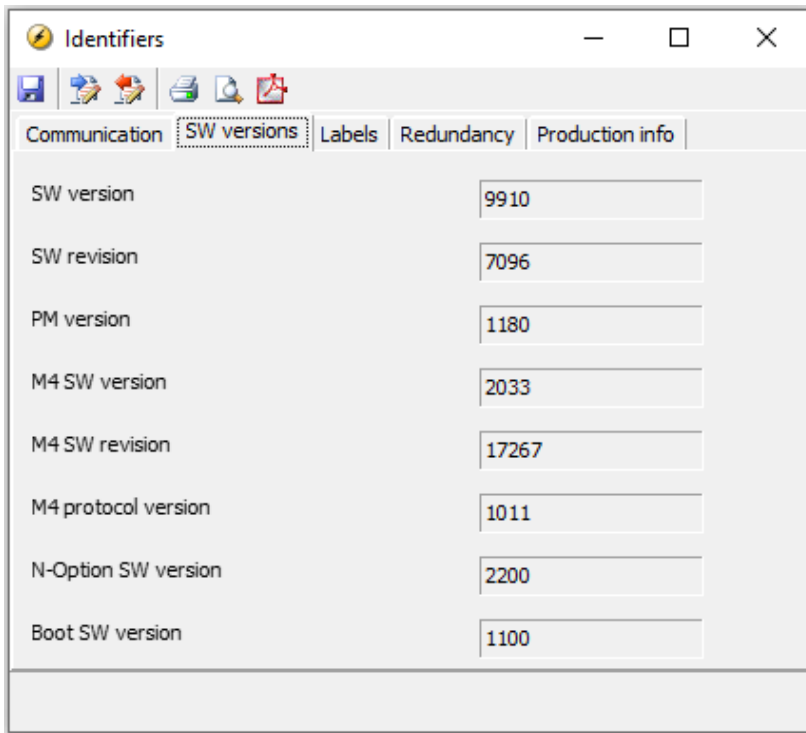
Identifiers

Communication | SW versions | Labels | Redundancy | Production info

| | |
|---|---|
| SW version | 9910 |
| SW revision | 7096 |
| PM version | 1180 |
| M4 SW version | 2033 |
| M4 SW revision | 17267 |
| M4 protocol version | 1011 |
| N-Option SW version | 2200 |
| Boot SW version | 1100 |